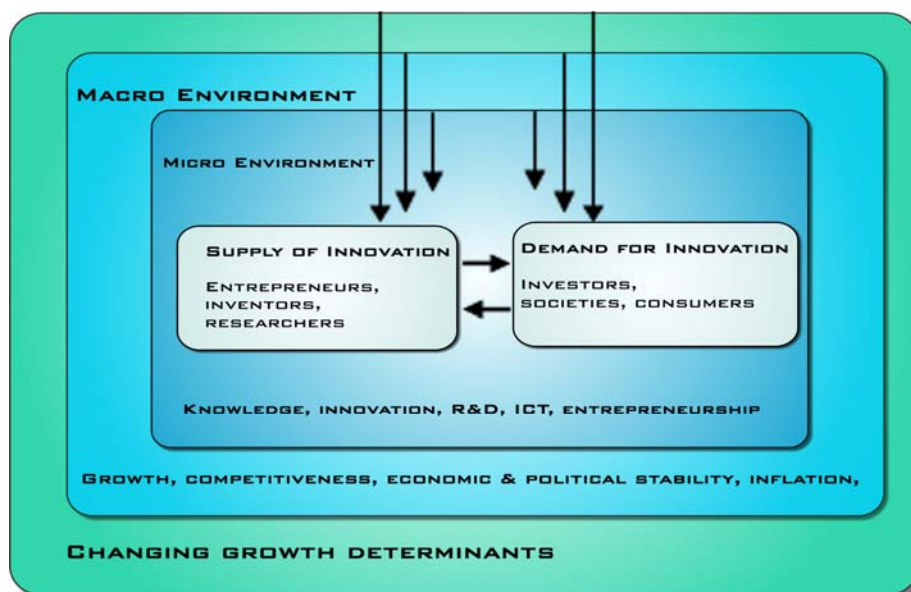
Macro Environment

Micro Environment

Supply of Innovation

Entrepreneurs, inventors, researchers

Demand for Innovation

Investors, societies, consumers

Knowledge, innovation, R&D, ICT, entrepreneurship

Growth, competitiveness, economic & political stability, inflation,

Changing growth determinants